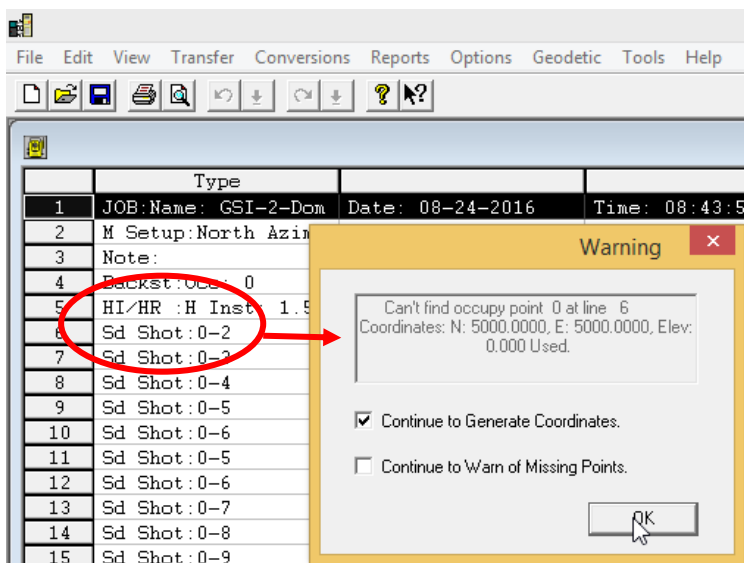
File Edit View Transfer Conversions Reports Options Geodetic Tools Help

| | Type | | |
|---|---|---|---|
| 1 | JOB:Name: GSI-2-Dom | Date: 08-24-2016 | Time: 08:43:5 |
| 2 | M Setup:North Azim | | |
| 3 | Note: | | |
| 4 | Backst:Occ: 0 | | |
| 5 | HI/HR :H Inst: 1.5 | | |
| 6 | Sd Shot:0-2 | | |
| 7 | Sd Shot:0-3 | | |
| 8 | Sd Shot:0-4 | | |
| 9 | Sd Shot:0-5 | | |
| 10 | Sd Shot:0-6 | | |
| 11 | Sd Shot:0-5 | | |
| 12 | Sd Shot:0-6 | | |
| 13 | Sd Shot:0-7 | | |
| 14 | Sd Shot:0-8 | | |
| 15 | Sd Shot:0-9 | | |

Warning

Can't find occupy point 0 at line 6
Coordinates: N: 5000.0000, E: 5000.0000, Elev: 0.000 Used.

Continue to Generate Coordinates.

Continue to Warn of Missing Points.

OK